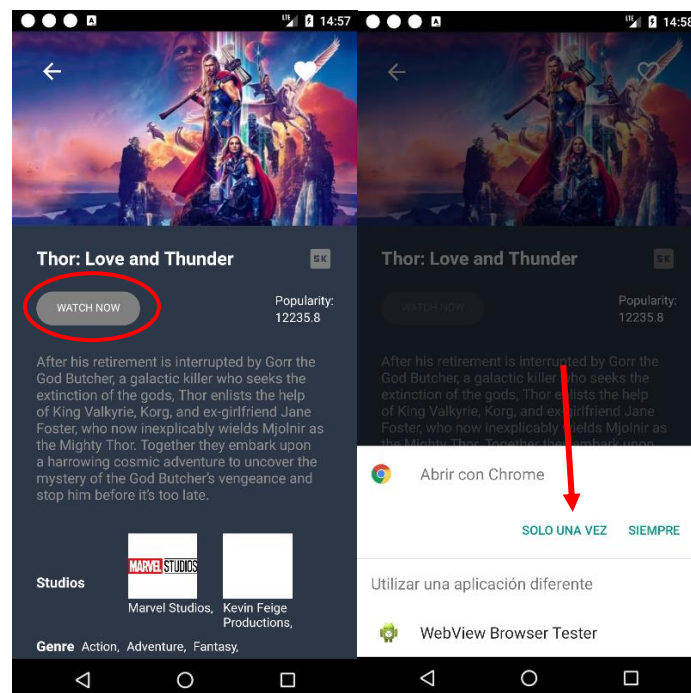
14:57

Thor: Love and Thunder

SK

WATCH NOW

Popularity: 12235.8

After his retirement is interrupted by Gorr the God Butcher, a galactic killer who seeks the extinction of the gods, Thor enlists the help of King Valkyrie, Korg, and ex-girlfriend Jane Foster, who now inexplicably wields Mjolnir as the Mighty Thor. Together they embark upon a harrowing cosmic adventure to uncover the mystery of the God Butcher's vengeance and stop him before it's too late.

Studios

MARVEL STUDIOS

Marvel Studios,

Kevin Feige Productions,

Genre Action, Adventure, Fantasy,

14:58

Thor: Love and Thunder

SK

WATCH NOW

Popularity: 12235.8

After his retirement is interrupted by Gorr the God Butcher, a galactic killer who seeks the extinction of the gods, Thor enlists the help of King Valkyrie, Korg, and ex-girlfriend Jane Foster, who now inexplicably wields Mjolnir as the Mighty Thor. Together they embark upon

Abrir con Chrome

SOLO UNA VEZ

SIEMPRE

Utilizar una aplicación diferente

WebView Browser Tester